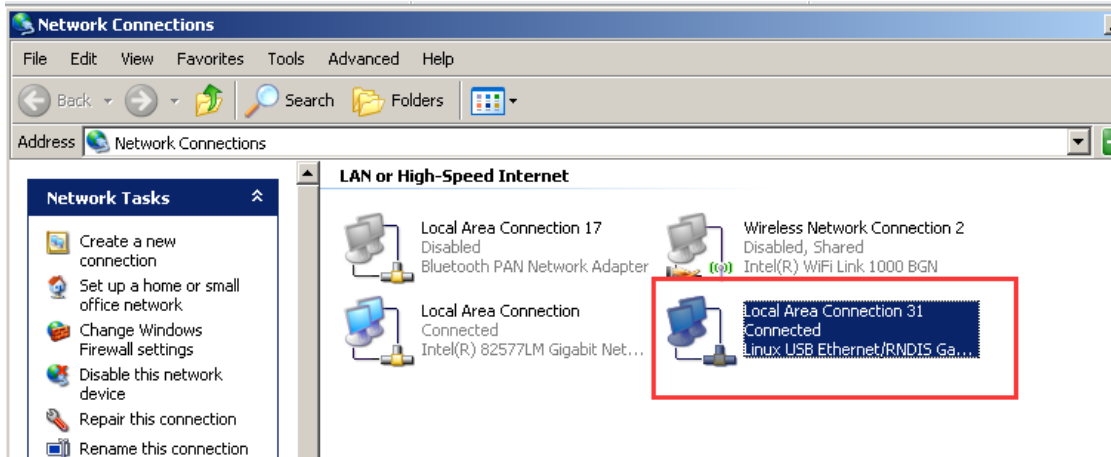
Network Connections

File Edit View Favorites Tools Advanced Help

Back Search Folders

Address Network Connections

Network Tasks

Create a new connection

Set up a home or small office network

Change Windows Firewall settings

Disable this network device

Repair this connection

Rename this connection

LAN or High-Speed Internet

Local Area Connection 17
Disabled
Bluetooth PAN Network Adapter

Wireless Network Connection 2
Disabled, Shared
Intel(R) WiFi Link 1000 BGN

Local Area Connection
Connected
Intel(R) 82577LM Gigabit Net...

Local Area Connection 31
Connected
Linux USB Ethernet/RNDIS Ga...